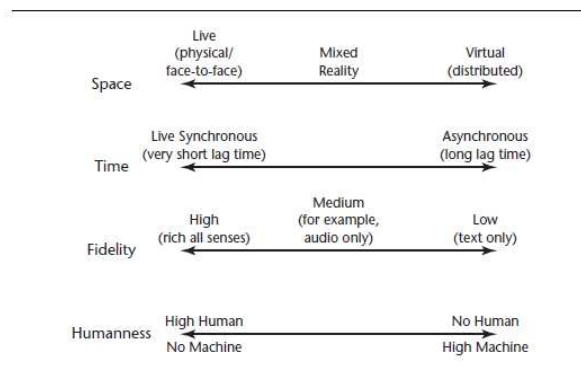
Space

Live (physical/ face-to-face)

Mixed Reality

Virtual (distributed)

Time

Live Synchronous (very short lag time)

Asynchronous (long lag time)

Fidelity

High (rich all senses)

Medium (for example, audio only)

Low (text only)

Humanness

High Human
No Machine

No Human
High Machine